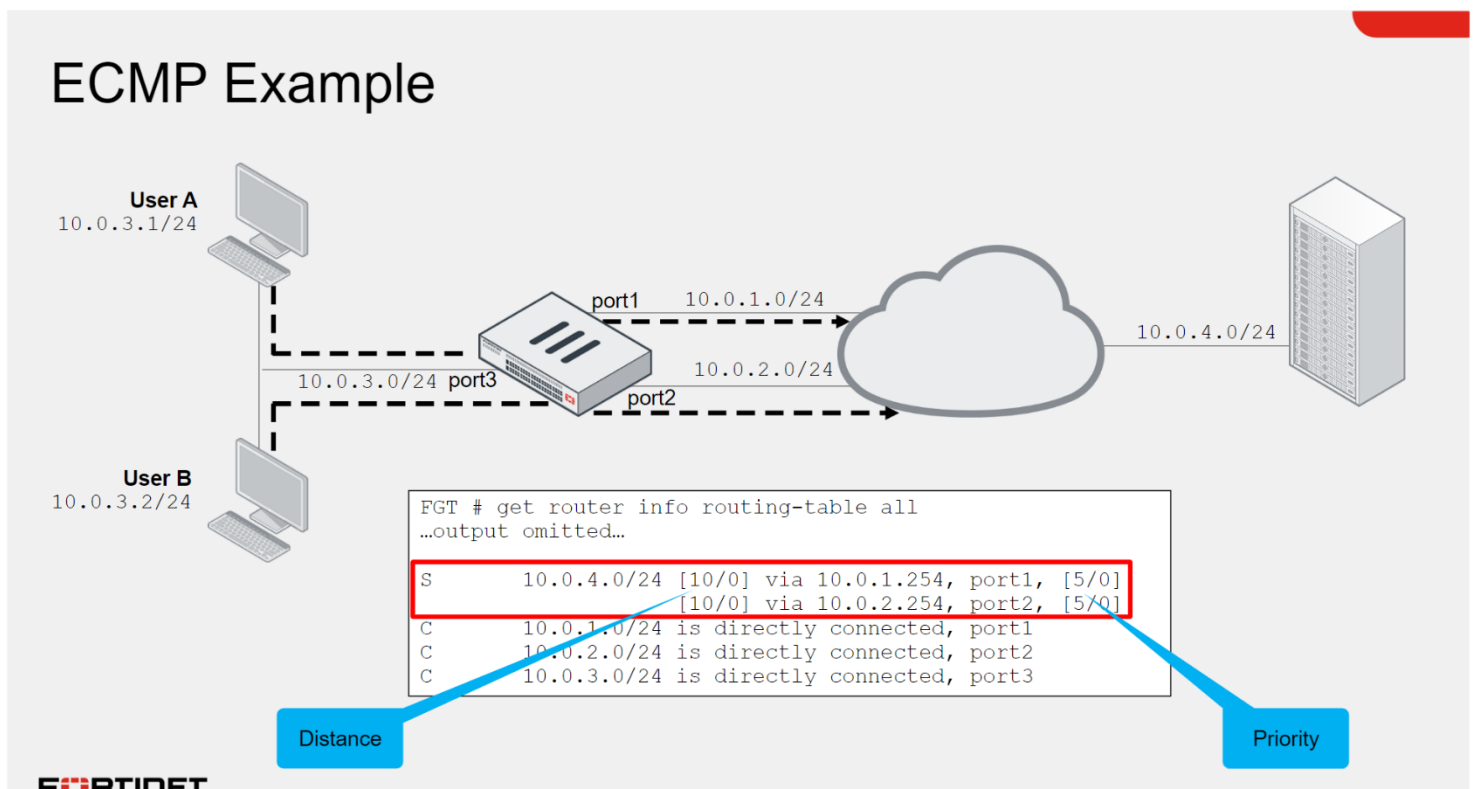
ECMP Example

User A
10.0.3.1/24

User B
10.0.3.2/24

port1
10.0.1.0/24

10.0.2.0/24
port2

10.0.3.0/24 port3

10.0.4.0/24

FGT # get router info routing-table all
…output omitted…

S 10.0.4.0/24 [10/0] via 10.0.1.254, port1, [5/0]
[10/0] via 10.0.2.254, port2, [5/0]
C 10.0.1.0/24 is directly connected, port1
C 10.0.2.0/24 is directly connected, port2
C 10.0.3.0/24 is directly connected, port3

Distance

Priority

FORTINET